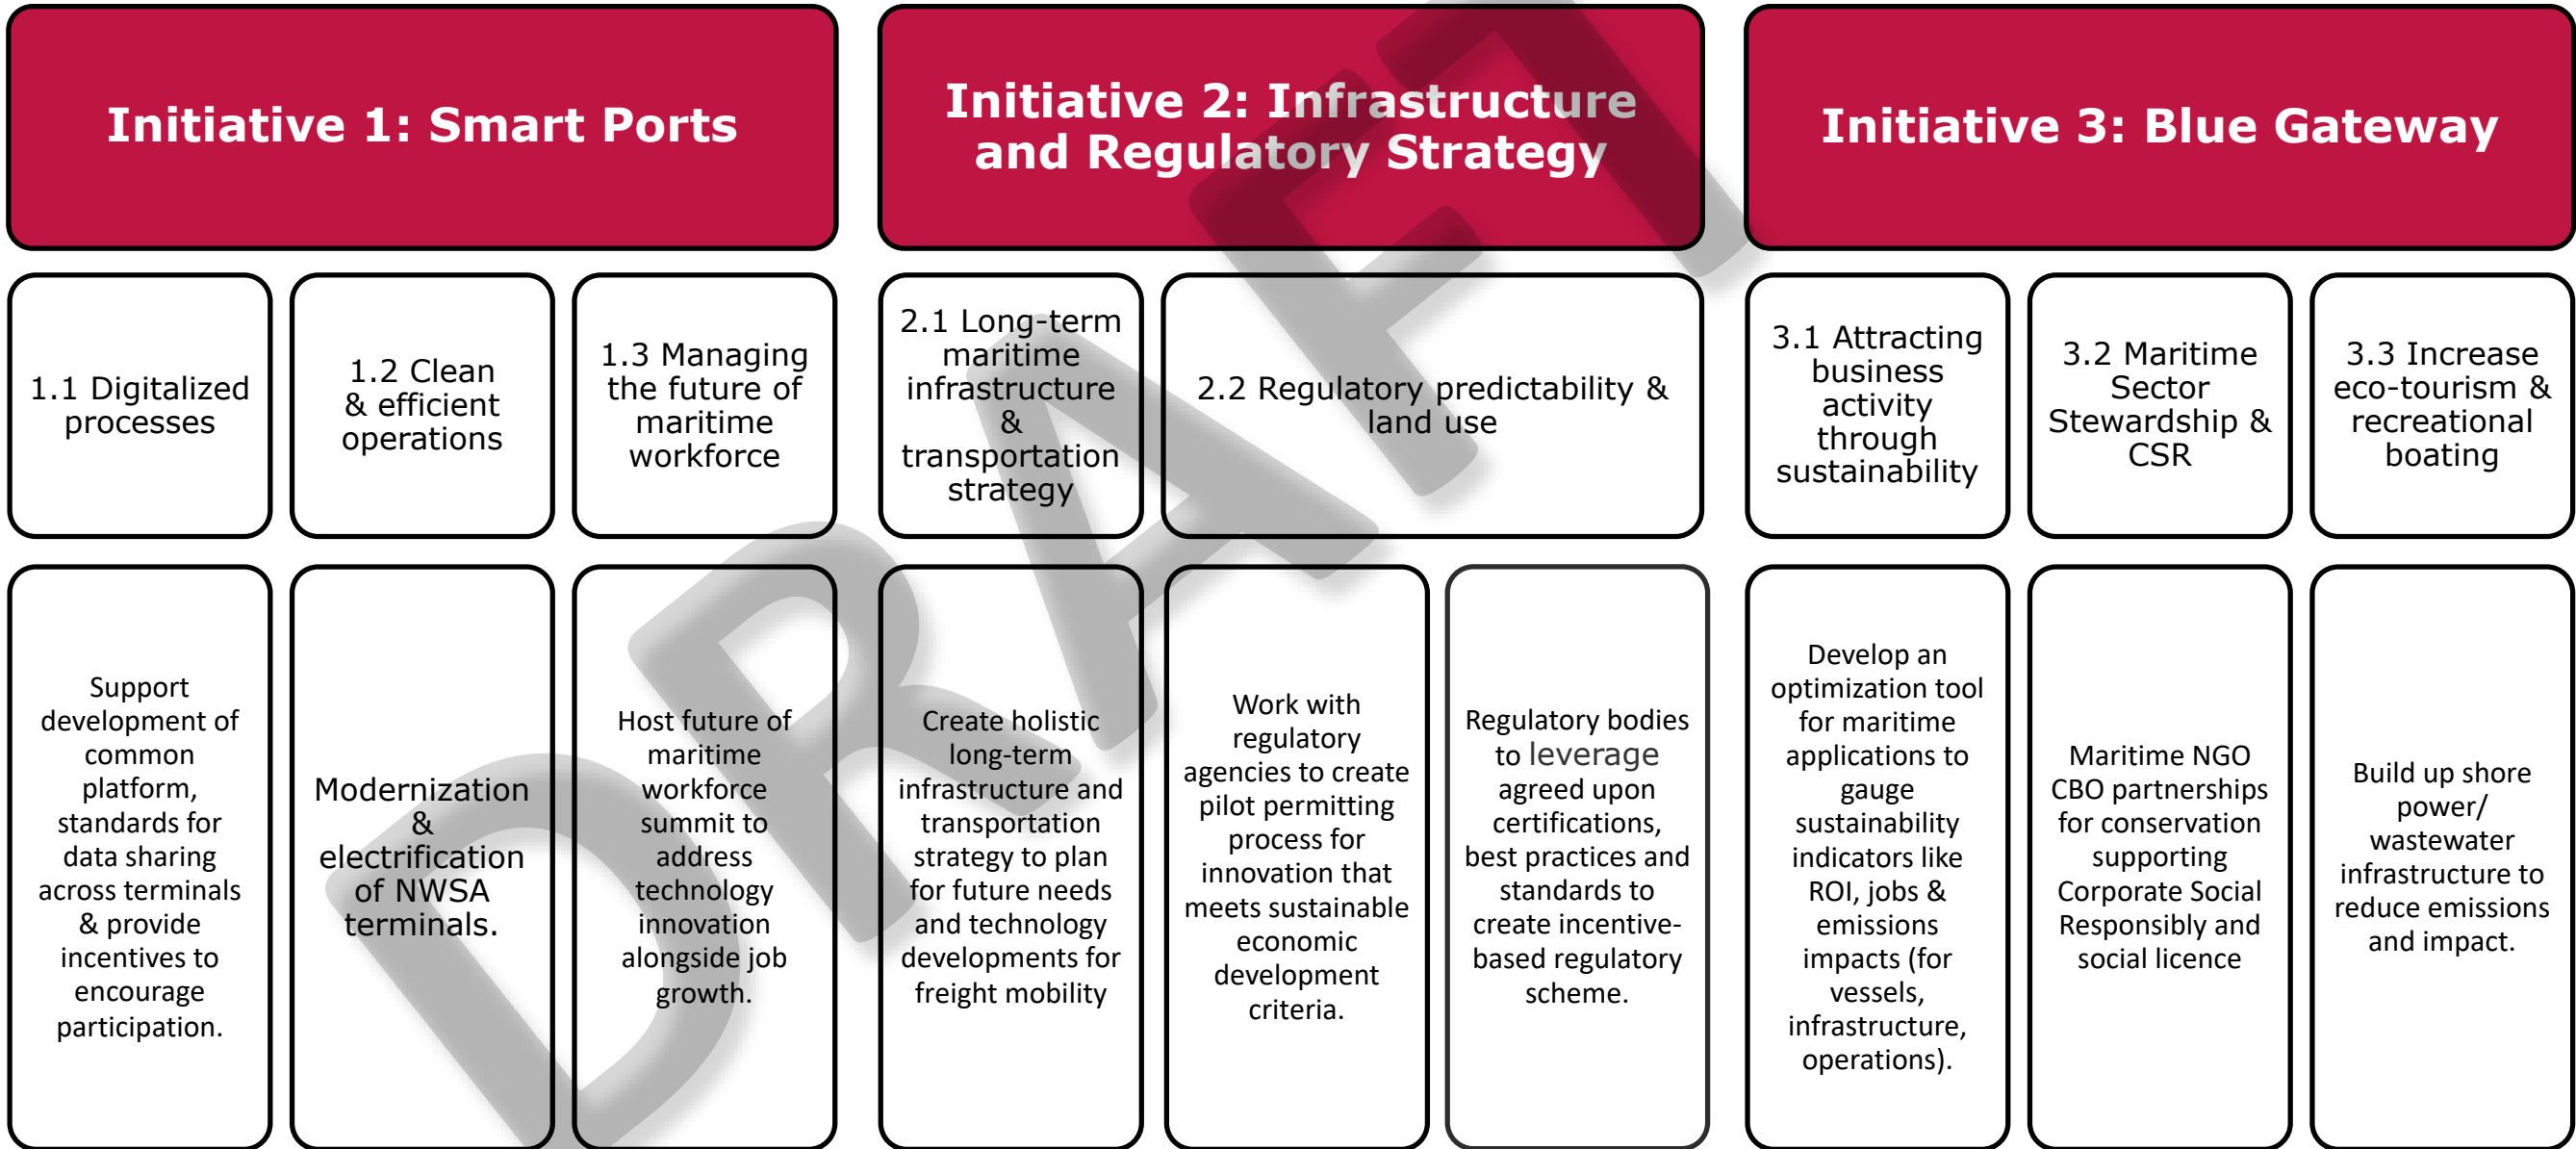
Initiative 1: Smart Ports

Initiative 2: Infrastructure and Regulatory Strategy

Initiative 3: Blue Gateway

1.1 Digitalized processes

1.2 Clean & efficient operations

1.3 Managing the future of maritime workforce

2.1 Long-term maritime infrastructure & transportation strategy

2.2 Regulatory predictability & land use

3.1 Attracting business activity through sustainability

3.2 Maritime Sector Stewardship & CSR

3.3 Increase eco-tourism & recreational boating

Support development of common platform, standards for data sharing across terminals & provide incentives to encourage participation.

Modernization & electrification of NWSA terminals.

Host future of maritime workforce summit to address technology innovation alongside job growth.

Create holistic long-term infrastructure and transportation strategy to plan for future needs and technology developments for freight mobility

Work with regulatory agencies to create pilot permitting process for innovation that meets sustainable economic development criteria.

Regulatory bodies to leverage agreed upon certifications, best practices and standards to create incentive-based regulatory scheme.

Develop an optimization tool for maritime applications to gauge sustainability indicators like ROI, jobs & emissions impacts (for vessels, infrastructure, operations).

Maritime NGO CBO partnerships for conservation supporting Corporate Social Responsibly and social licence

Build up shore power/ wastewater infrastructure to reduce emissions and impact.

DRAFT